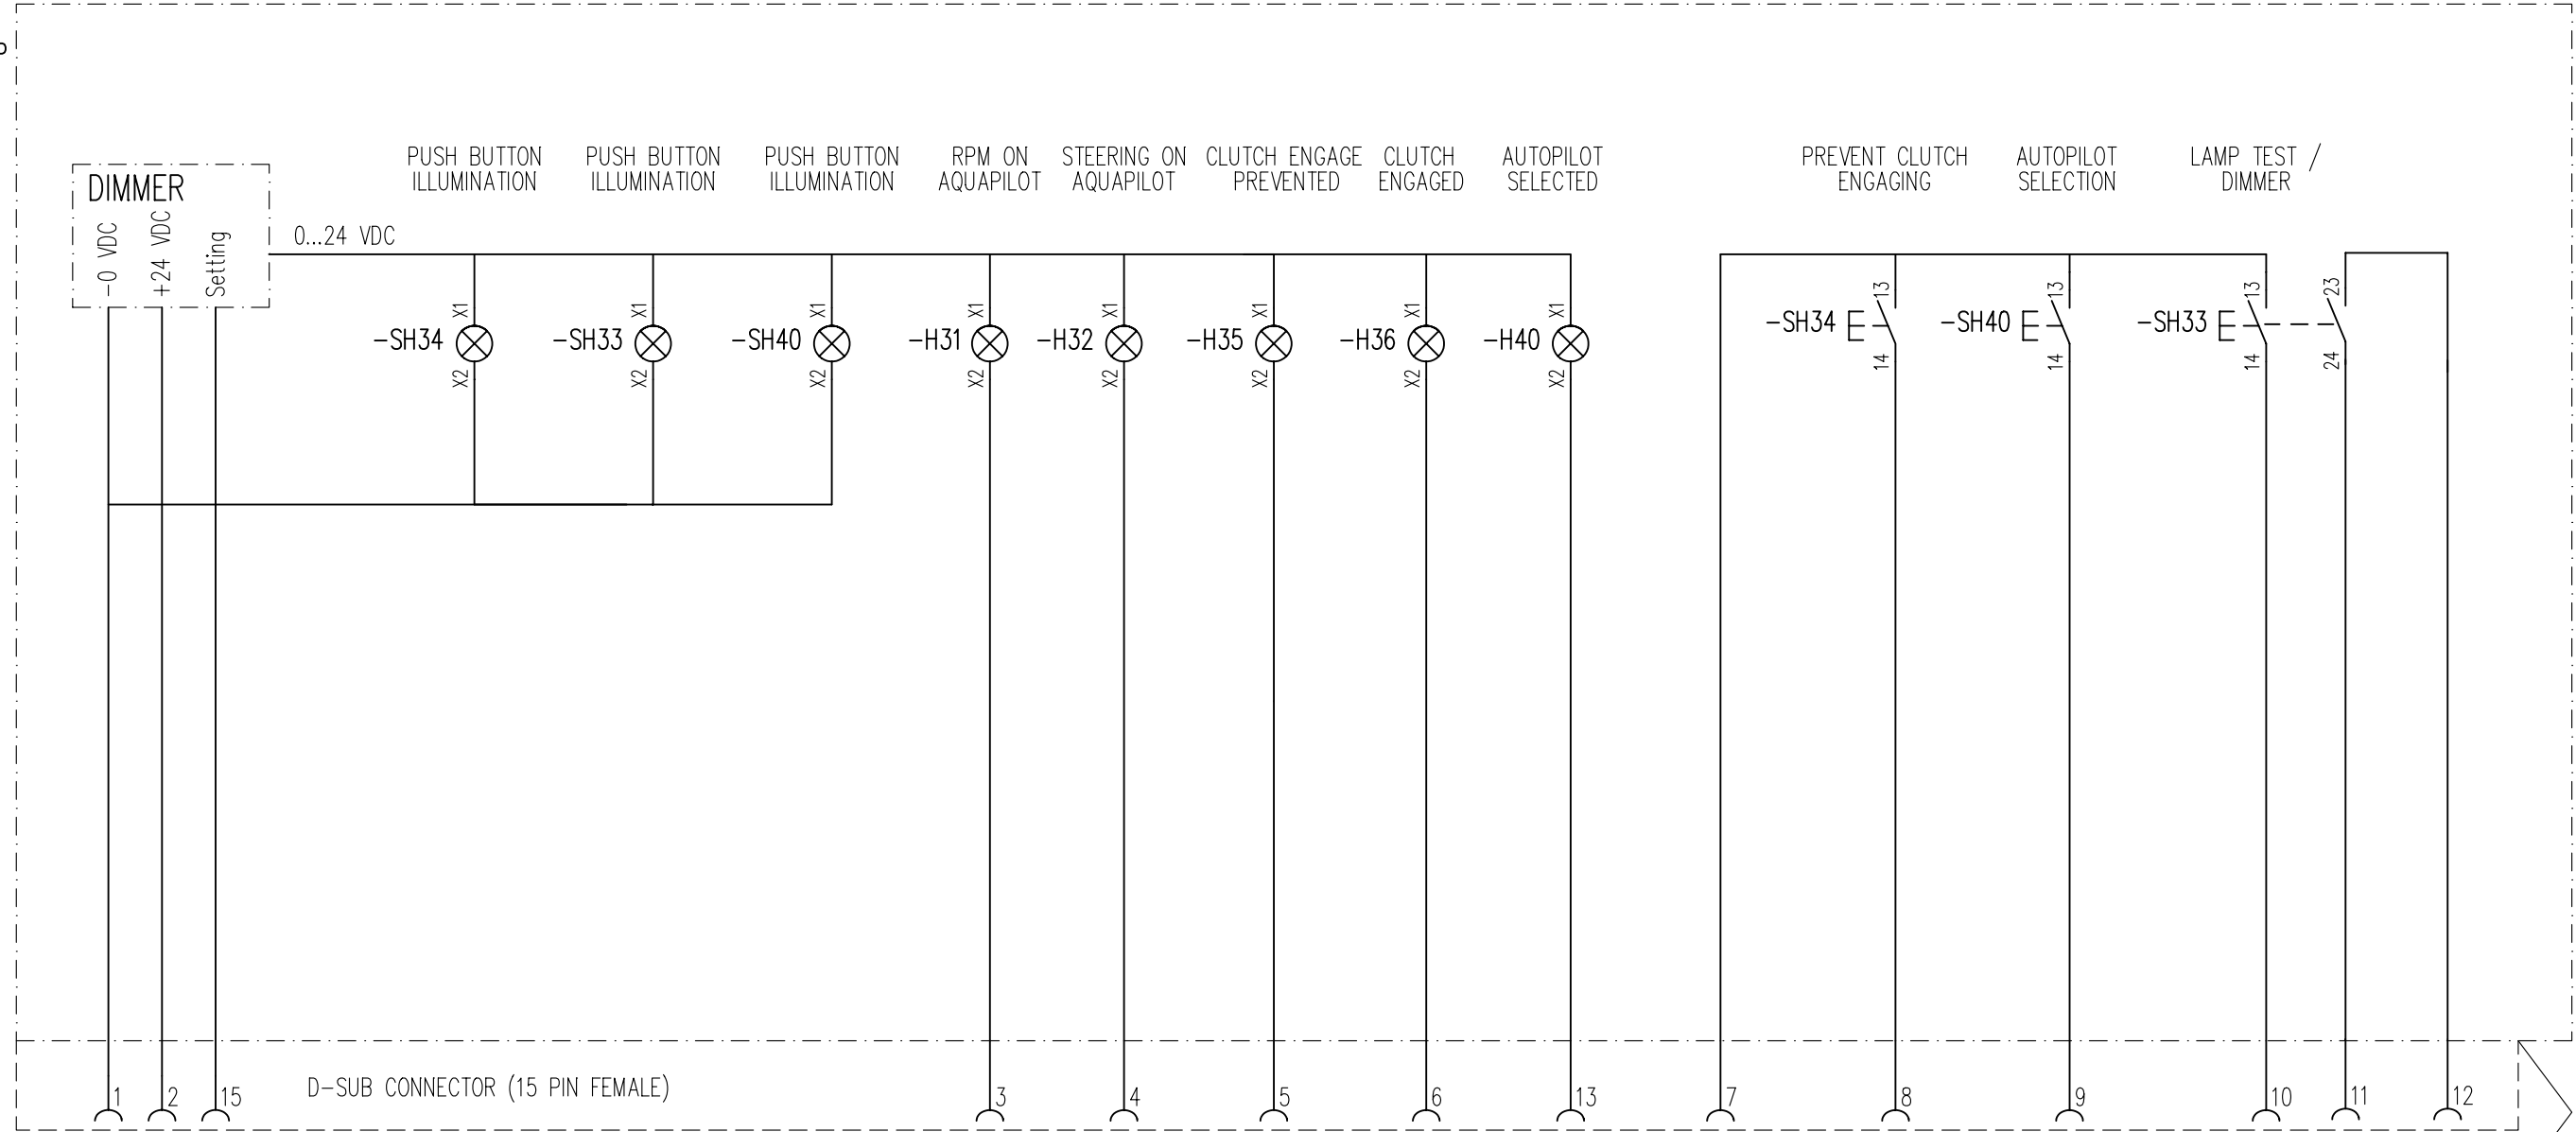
DIMMER
-0 VDC
+24 VDC
Setting
0...24 VDC

PUSH BUTTON ILLUMINATION
PUSH BUTTON ILLUMINATION
PUSH BUTTON ILLUMINATION
RPM ON AQUAPILOT
STEERING ON AQUAPILOT
CLUTCH ENGAGE PREVENTED
CLUTCH ENGAGED
AUTOPILOT SELECTED
PREVENT CLUTCH ENGAGING
AUTOPILOT SELECTION
LAMP TEST / DIMMER

X1
-SH34
X2
X1
-SH33
X2
X1
-SH40
X2
X1
-H31
X2
X1
-H32
X2
X1
-H35
X2
X1
-H36
X2
X1
-H40
X2

-SH34
13
14
-SH40
13
14
-SH33
13
14
23
24

D-SUB CONNECTOR (15 PIN FEMALE)
1
2
15
3
4
5
6
13
7
8
9
10
11
12